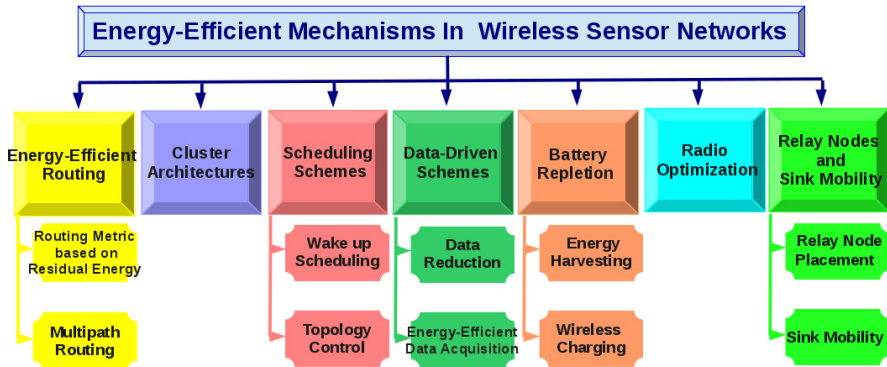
Energy-Efficient Mechanisms In Wireless Sensor Networks

Energy-Efficient Routing

Routing Metric based on Residual Energy

Multipath Routing

Cluster Architectures

Scheduling Schemes

Wake up Scheduling

Topology Control

Data-Driven Schemes

Data Reduction

Energy-Efficient Data Acquisition

Battery Repletion

Energy Harvesting

Wireless Charging

Radio Optimization

Relay Nodes and Sink Mobility

Relay Node Placement

Sink Mobility